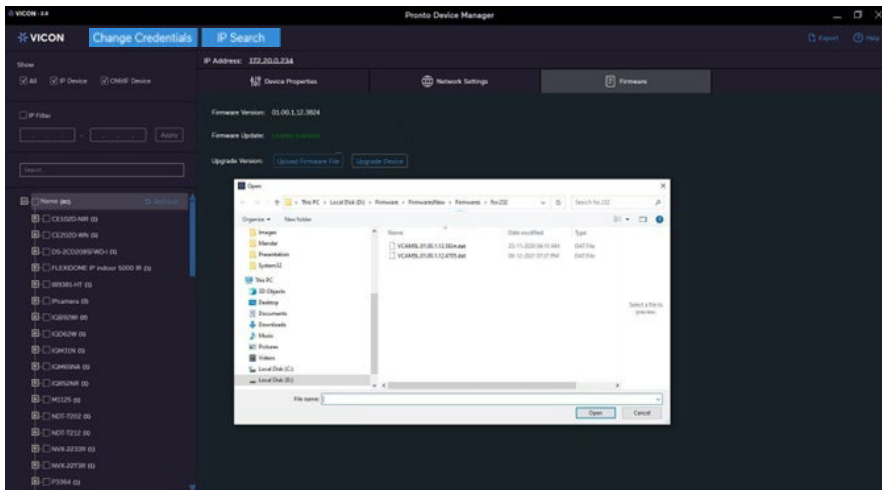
VICON - 2.0

Pronto Device Manager

VICON Change Credentials IP Search

Export Help

Show

All IP Device ONVIF Device

IP Filter

Apply

Search

Name (80) Refresh

CE102D-AM (1)
CE202D-WN (1)
DS-2CD2085FWD-I (1)
FLEXIDOME IP indoor 5000 IR (1)
IB938L-HT (1)
IPcamera (3)
IQ692WI (1)
IQD62W (1)
IQM31N (1)
IQM65NA (1)
IQR52NR (1)
M1125 (1)
NDT-7202 (1)
NDT-7212 (1)
NVX-2233R (1)
NVX-2273R (1)
P3364 (1)

IP Address: 172.20.0.234

Device Properties

Network Settings

Firmware

Firmware Version: 01.00.1.12.3824

Firmware Update: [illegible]

Upgrade Version: Upload Firmware File Upgrade Device

Open

This PC > Local Disk (D:) > Firmware > FirmwareNew > Firmware > fcc232

Search fcc232

Organize New folder

Images
Mandar
Presentation
System32
This PC
3D Objects
Desktop
Documents
Downloads
Music
Pictures
Videos
Local Disk (C:)
Local Disk (D:)

| Name | Date modified | Type |
|---|---|---|
| VCAMSL.01.00.1.12.3824.dat | 23-11-2020 04:10 AM | DAT File |
| VCAMSL.01.00.1.12.4705.dat | 09-12-2021 07:37 PM | DAT File |

Select a file to preview.

File name:

Open Cancel